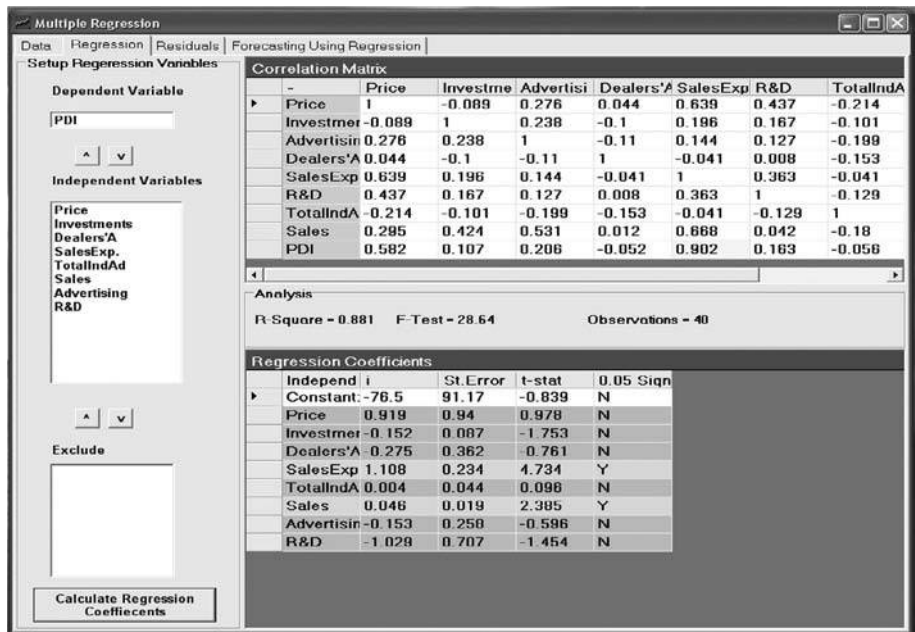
Multiple Regression

Data | Regression | Residuals | Forecasting Using Regression

Setup Regeression Variables

Dependent Variable

PDI

^ v

Independent Variables

Price
Investments
Dealers'A
SalesExp.
TotalIndAd
Sales
Advertising
R&D

^ v

Exclude

Calculate Regression Coeffiecents

Correlation Matrix

| | - | Price | Investme | Advertisi | Dealers'A | SalesExp | R&D | TotalIndA |
|---|---|---|---|---|---|---|---|---|
| ▸ | Price | 1 | -0.089 | 0.276 | 0.044 | 0.639 | 0.437 | -0.214 |
| | Investmer | -0.089 | 1 | 0.238 | -0.1 | 0.196 | 0.167 | -0.101 |
| | Advertisir | 0.276 | 0.238 | 1 | -0.11 | 0.144 | 0.127 | -0.199 |
| | Dealers'A | 0.044 | -0.1 | -0.11 | 1 | -0.041 | 0.008 | -0.153 |
| | SalesExp | 0.639 | 0.196 | 0.144 | -0.041 | 1 | 0.363 | -0.041 |
| | R&D | 0.437 | 0.167 | 0.127 | 0.008 | 0.363 | 1 | -0.129 |
| | TotalIndA | -0.214 | -0.101 | -0.199 | -0.153 | -0.041 | -0.129 | 1 |
| | Sales | 0.295 | 0.424 | 0.531 | 0.012 | 0.668 | 0.042 | -0.18 |
| | PDI | 0.582 | 0.107 | 0.206 | -0.052 | 0.902 | 0.163 | -0.056 |

Analysis

R-Square = 0.881 F-Test = 28.64 Observations = 40

Regression Coefficients

| | Independ | i | St.Error | t-stat | 0.05 Sign |
|---|---|---|---|---|---|
| ▸ | Constant: | -76.5 | 91.17 | -0.839 | N |
| | Price | 0.919 | 0.94 | 0.978 | N |
| | Investmer | -0.152 | 0.087 | -1.753 | N |
| | Dealers'A | -0.275 | 0.362 | -0.761 | N |
| | SalesExp | 1.108 | 0.234 | 4.734 | Y |
| | TotalIndA | 0.004 | 0.044 | 0.098 | N |
| | Sales | 0.046 | 0.019 | 2.385 | Y |
| | Advertisir | -0.153 | 0.258 | -0.596 | N |
| | R&D | -1.029 | 0.707 | -1.454 | N |